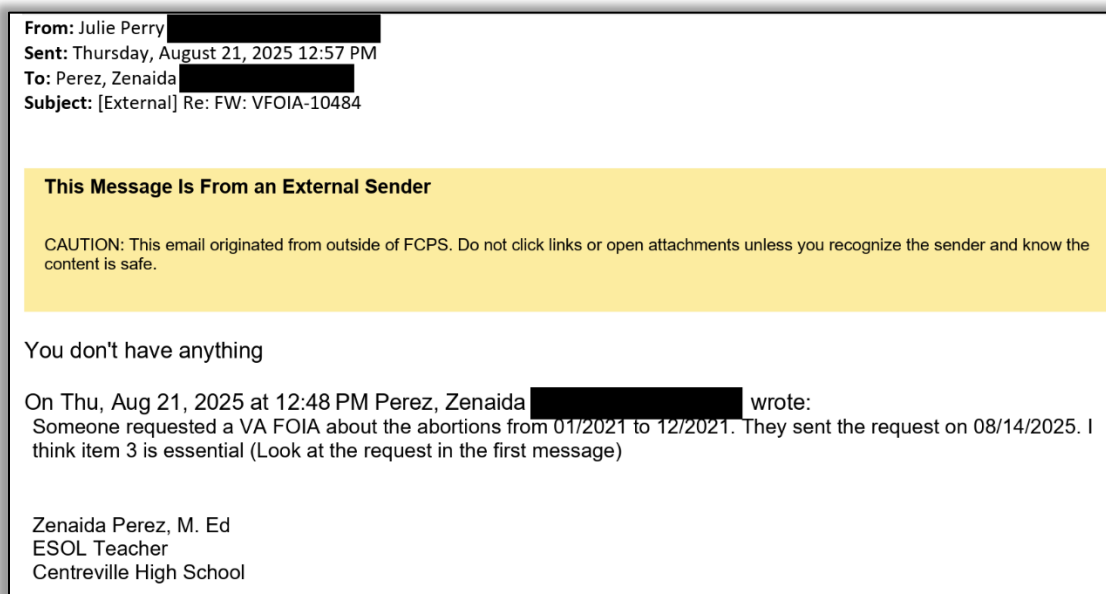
From: Julie Perry
Sent: Thursday, August 21, 2025 12:57 PM
To: Perez, Zenaida
Subject: [External] Re: FW: VFOIA-10484

This Message Is From an External Sender

CAUTION: This email originated from outside of FCPS. Do not click links or open attachments unless you recognize the sender and know the content is safe.

You don't have anything

On Thu, Aug 21, 2025 at 12:48 PM Perez, Zenaida wrote:
Someone requested a VA FOIA about the abortions from 01/2021 to 12/2021. They sent the request on 08/14/2025. I think item 3 is essential (Look at the request in the first message)

Zenaida Perez, M. Ed
ESOL Teacher
Centreville High School